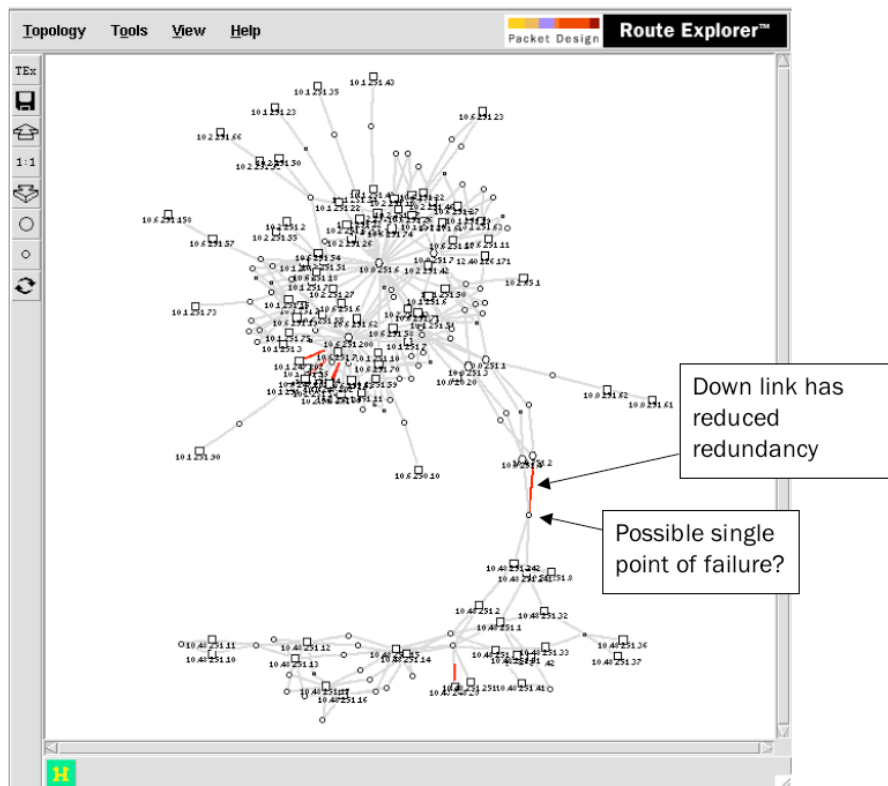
Topology Tools View Help

Packet Design Route Explorer™

TEx

1:1

10.1.251.43
10.1.251.35
10.1.251.23
10.6.251.23
10.2.251.66
10.2.251.50
10.1.251.158
10.6.251.57
10.1.251.2
10.2.251.55
10.1.251.26
10.6.251.11
10.6.251.54
12.40.226.171
10.2.251.1
10.1.251.73
10.0.251.82
10.0.251.61
10.1.251.30
10.6.251.10
10.1.251.2

Down link has reduced redundancy

Possible single point of failure?

10.48.251.242
10.48.251.8
10.48.251.2
10.48.251.32
10.48.251.1
10.48.251.11
10.48.251.12
10.48.251.10
10.48.251.13
10.48.251.14
10.48.251.33
10.48.251.36
10.48.251.37
10.48.251.42
10.48.251.41
10.48.251.16

H